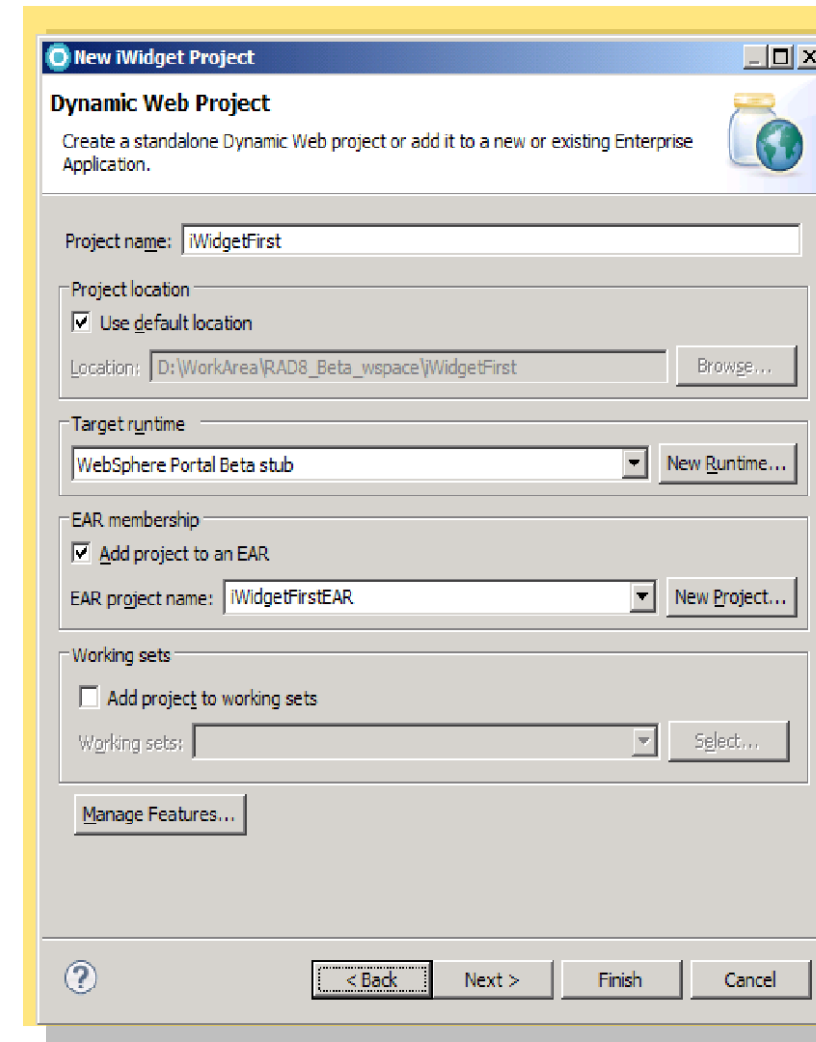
New iWidget Project

Dynamic Web Project

Create a standalone Dynamic Web project or add it to a new or existing Enterprise Application.

Project name: iWidgetFirst

Project location

Use default location

Location: D:\WorkArea\RAD8_Beta_wspace\iWidgetFirst

Browse...

Target runtime

WebSphere Portal Beta stub

New Runtime...

EAR membership

Add project to an EAR

EAR project name: iWidgetFirstEAR

New Project...

Working sets

Add project to working sets

Working sets:

Select...

Manage Features...

?

< Back

Next >

Finish

Cancel